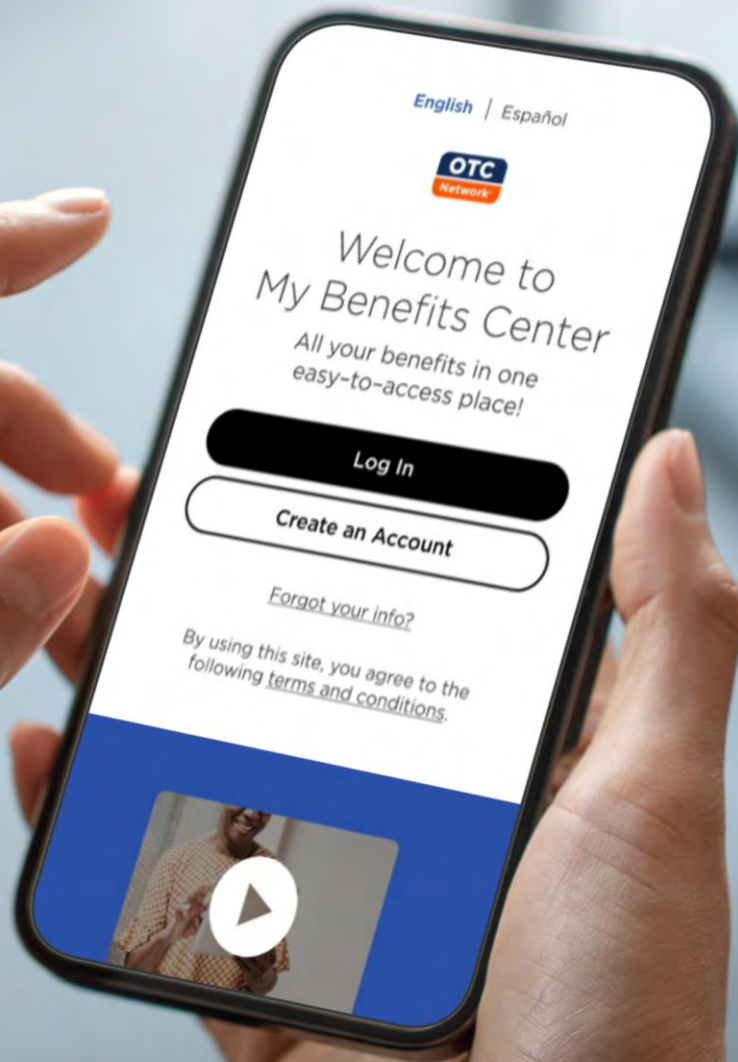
English | Español

OTC
Network

Welcome to
My Benefits Center

All your benefits in one easy-to-access place!

Log In

Create an Account

Forgot your info?

By using this site, you agree to the following terms and conditions.